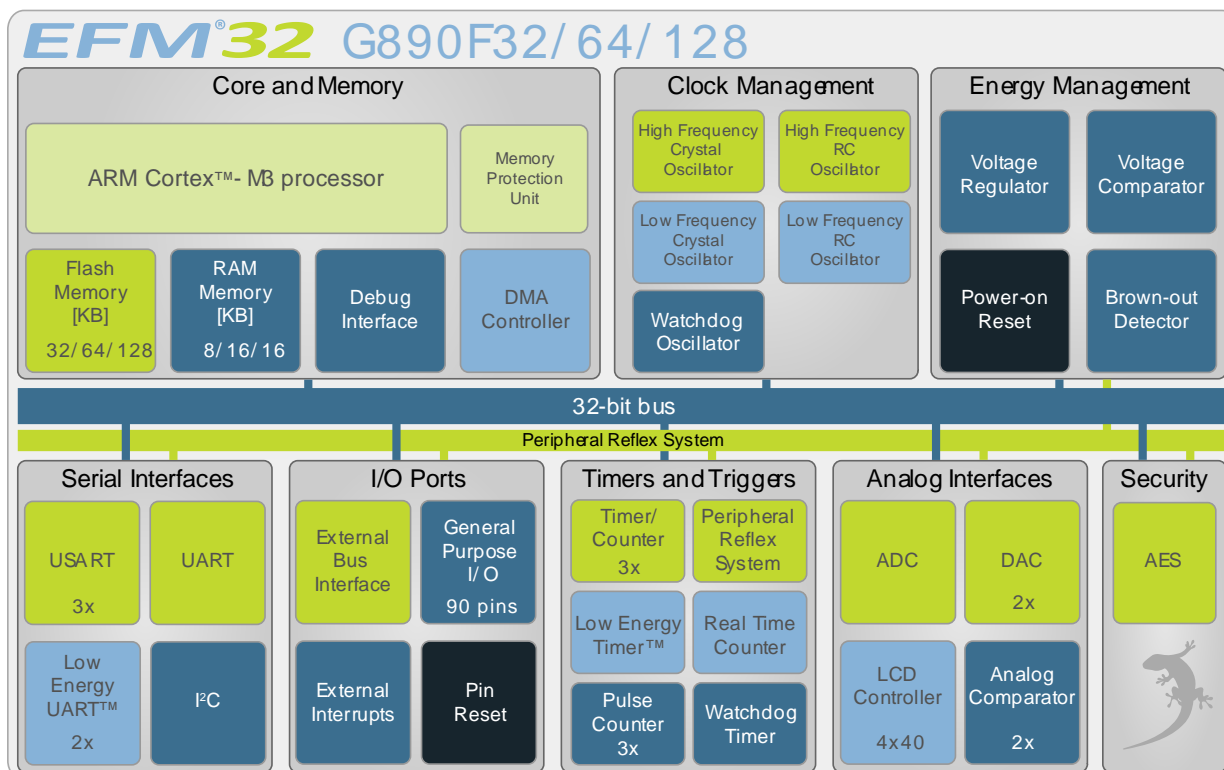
EFM®32 G890F32/ 64/ 128

Core and Memory

ARM Cortex™- M3 processor

Memory Protection Unit

Flash Memory [KB] 32/ 64/ 128

RAM Memory [KB] 8/ 16/ 16

Debug Interface

DMA Controller

Clock Management

High Frequency Crystal Oscillator

High Frequency RC Oscillator

Low Frequency Crystal Oscillator

Low Frequency RC Oscillator

Watchdog Oscillator

Energy Management

Voltage Regulator

Voltage Comparator

Power-on Reset

Brown-out Detector

32-bit bus

Peripheral Reflex System

Serial Interfaces

USART 3x

UART

Low Energy UART™ 2x

I²C

I/O Ports

External Bus Interface

General Purpose I/ O 90 pins

External Interrupts

Pin Reset

Timers and Triggers

Timer/ Counter 3x

Peripheral Reflex System

Low Energy Timer™

Real Time Counter

Pulse Counter 3x

Watchdog Timer

Analog Interfaces

ADC

DAC 2x

LCD Controller 4x40

Analog Comparator 2x

Security

AES